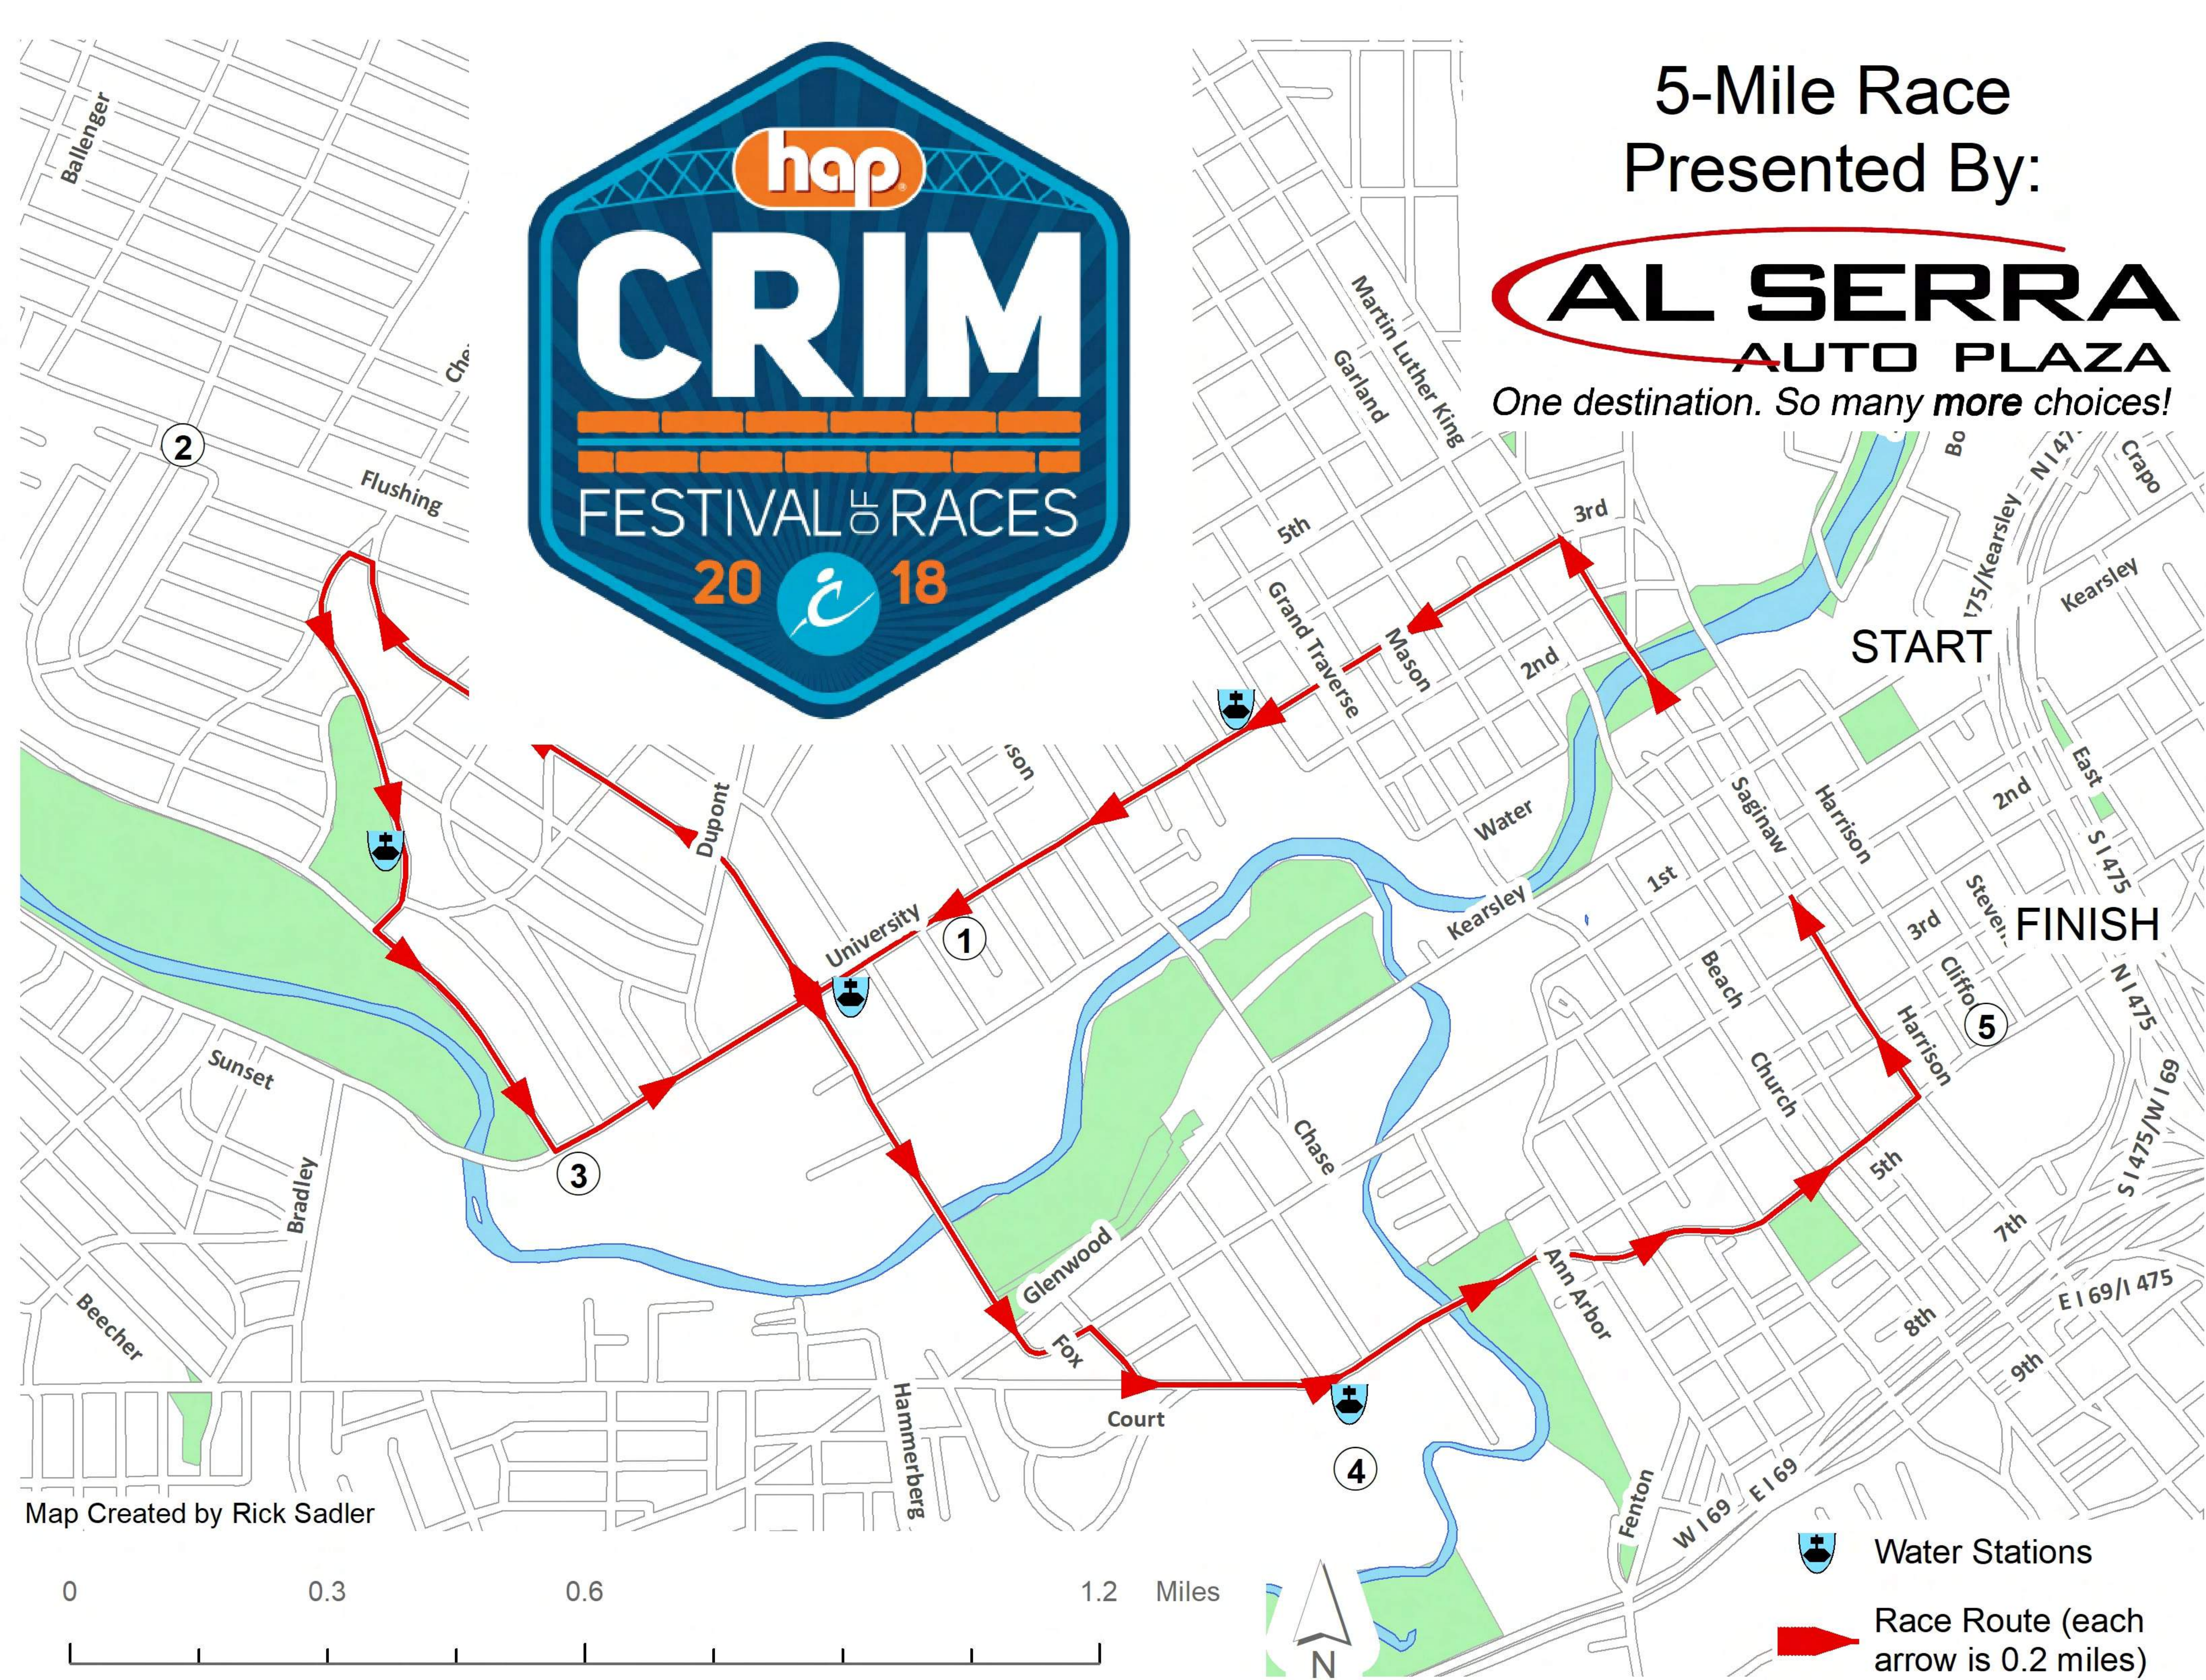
5-Mile Race
Presented By:

AL SERRA
AUTO PLAZA
One destination. So many more choices!

hap
CRIM
FESTIVAL OF RACES
20 18

Ballenger
Che
Flushing
2
Dupont
son
University
1
3
Sunset
Bradley
Beecher
Hammerberg
Glenwood
Fox
Court
4
Chase
Kearsley
Water
Martin Luther King
Garland
5th
Grand Traverse
Mason
2nd
3rd
Bo
N I 475
Crapo
475/Kearsley
Kearsley
START
East
2nd
Saginaw
Harrison
1st
3rd
Steven
FINISH
S I 475
Beach
Cliffo
5
Harrison
N I 475
Church
S I 475/W I 69
5th
7th
Ann Arbor
8th
E I 69/I 475
9th
Fenton
W I 69
E I 69

Map Created by Rick Sadler

0
0.3
0.6
1.2
Miles

N

Water Stations
Race Route (each arrow is 0.2 miles)